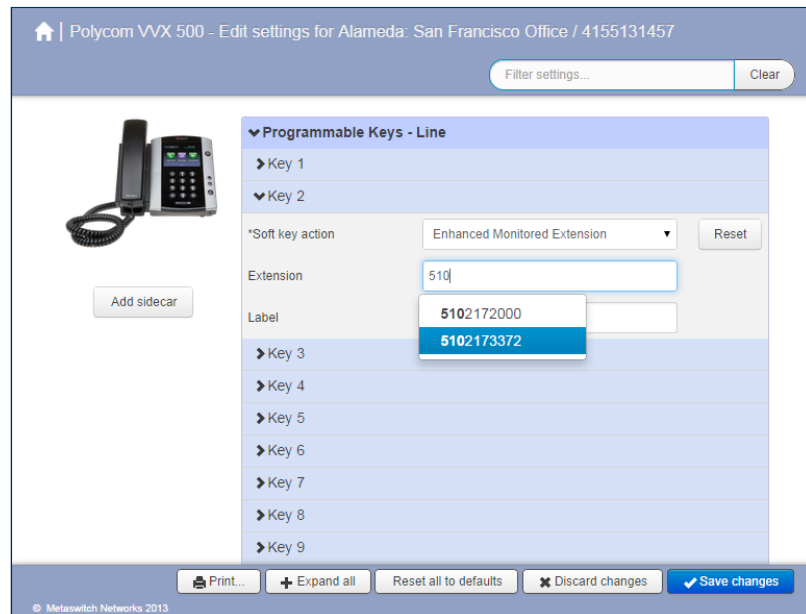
| Polycom VVX 500 - Edit settings for Alameda: San Francisco Office / 4155131457

Filter settings...

Clear

Add sidecar

Programmable Keys - Line

Key 1

Key 2

*Soft key action

Enhanced Monitored Extension

Reset

Extension

510

Label

5102172000

5102173372

Key 3

Key 4

Key 5

Key 6

Key 7

Key 8

Key 9

Print...

Expand all

Reset all to defaults

Discard changes

Save changes

© Metaswitch Networks 2013